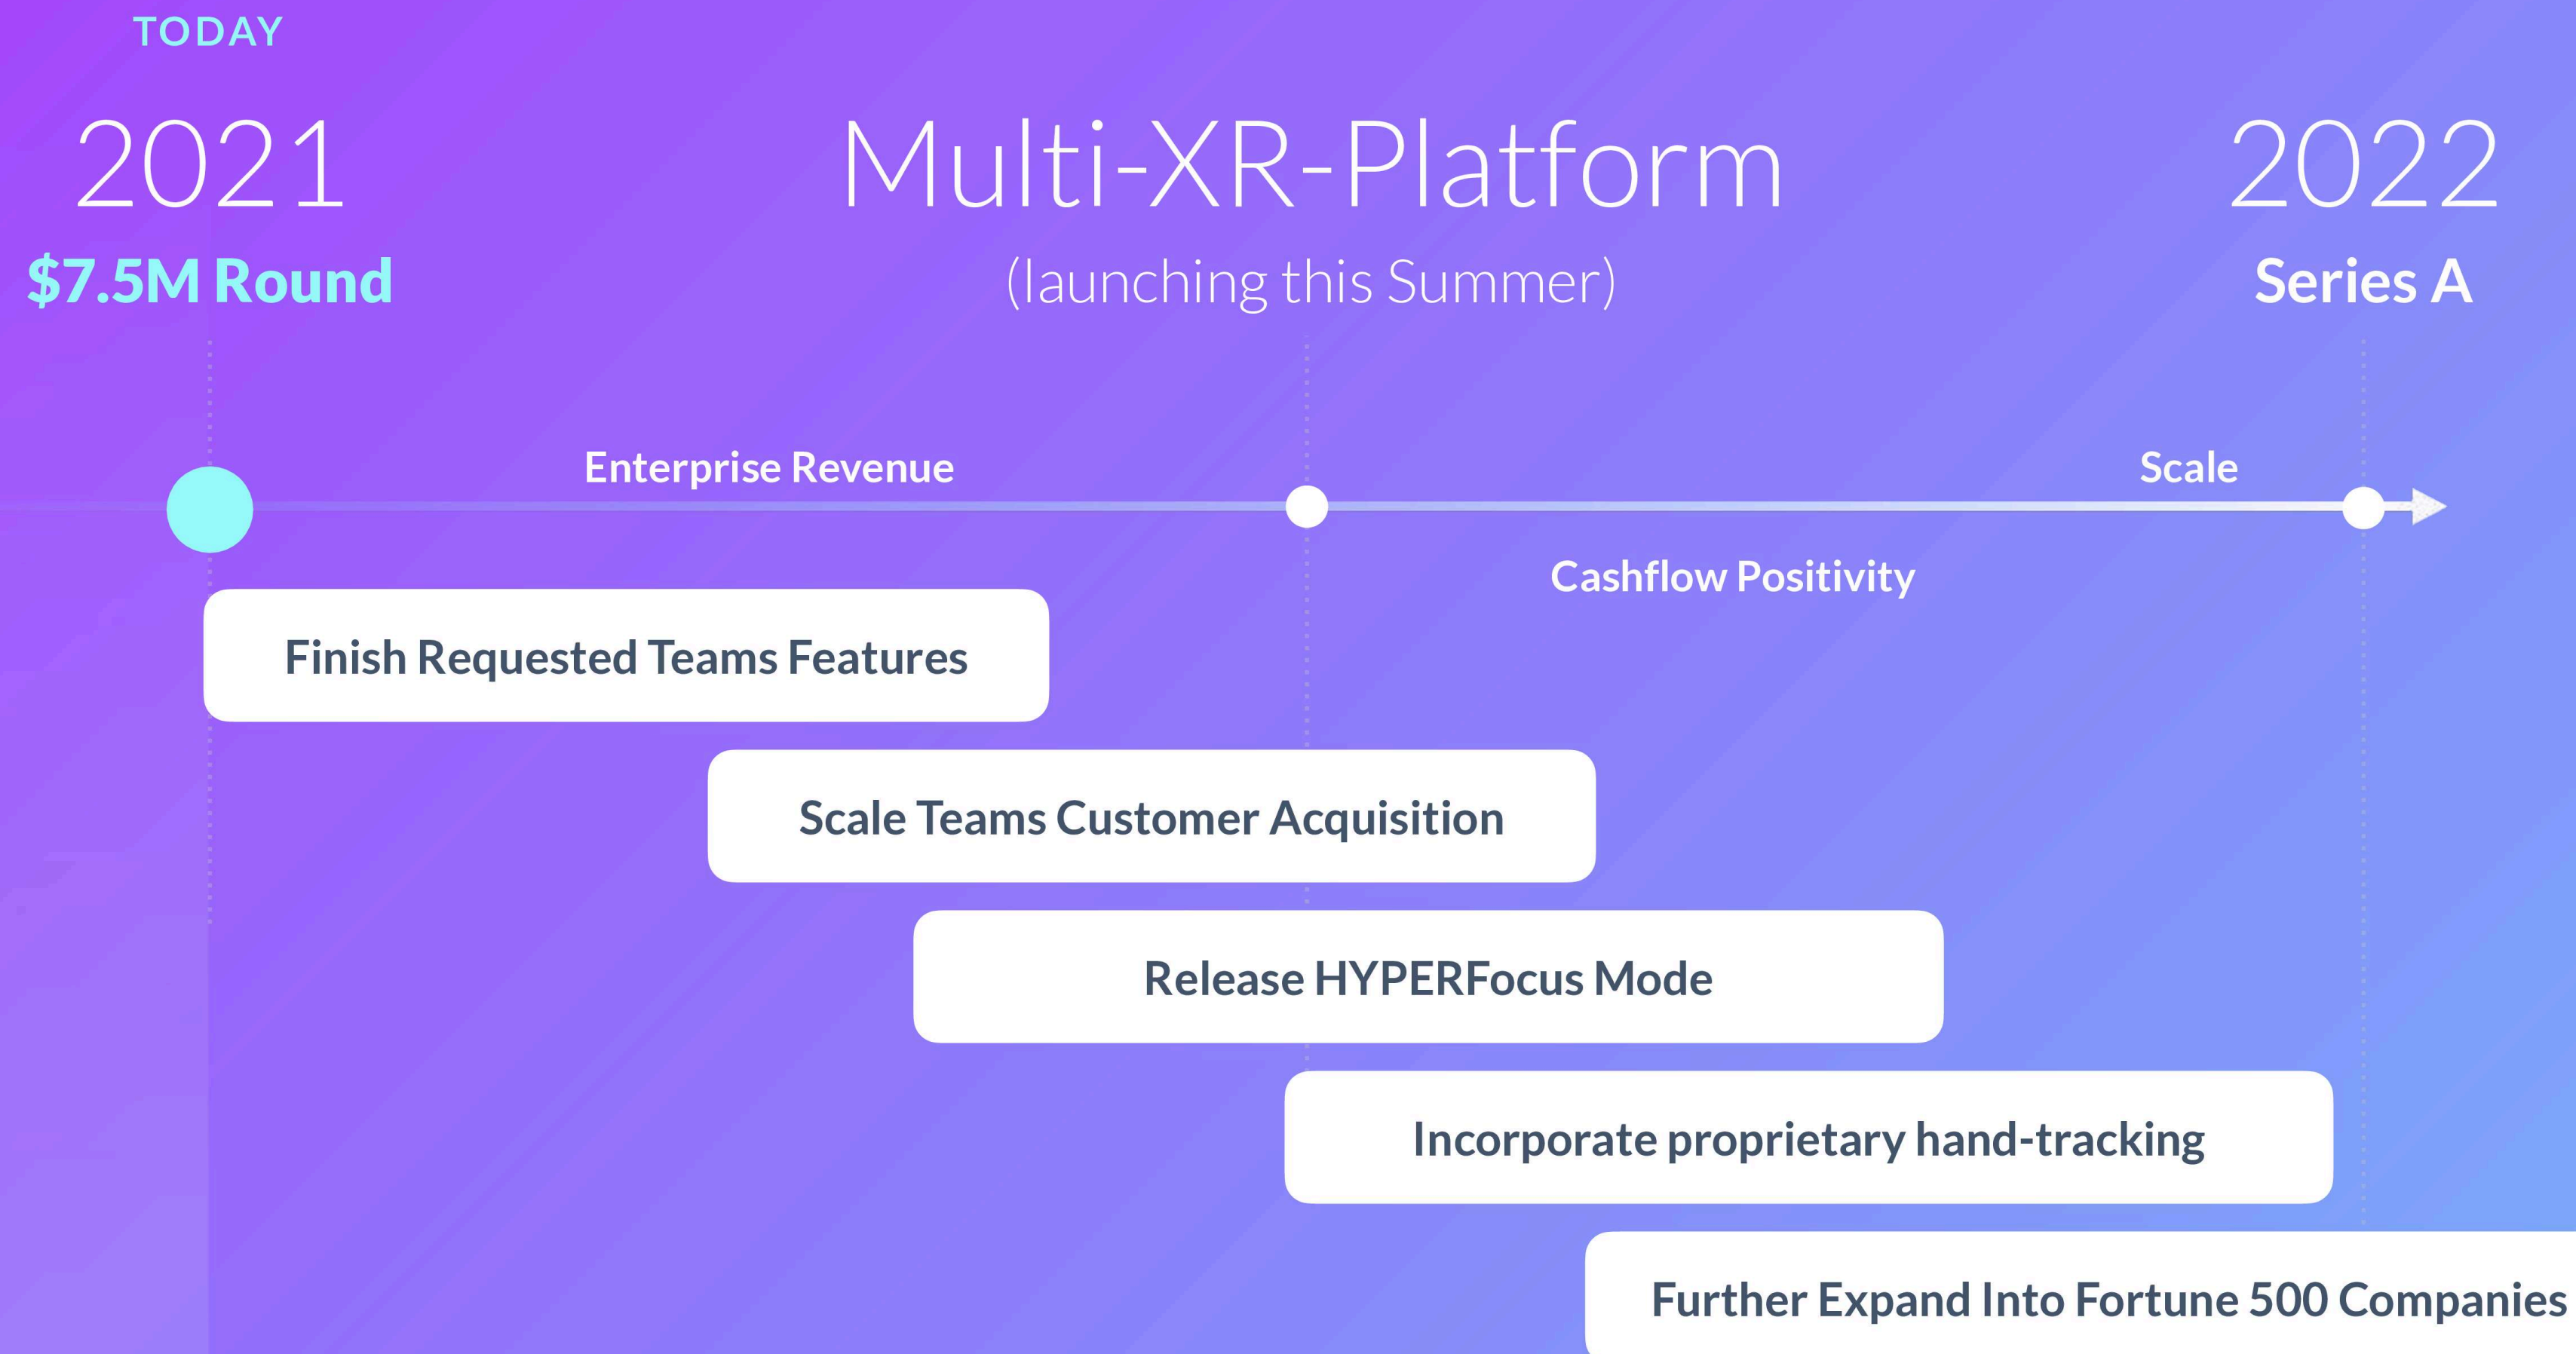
TODAY

2021

$7.5M Round

Multi-XR-Platform

(launching this Summer)

2022

Series A

Enterprise Revenue

Scale

Cashflow Positivity

Finish Requested Teams Features

Scale Teams Customer Acquisition

Release HYPERFocus Mode

Incorporate proprietary hand-tracking

Further Expand Into Fortune 500 Companies